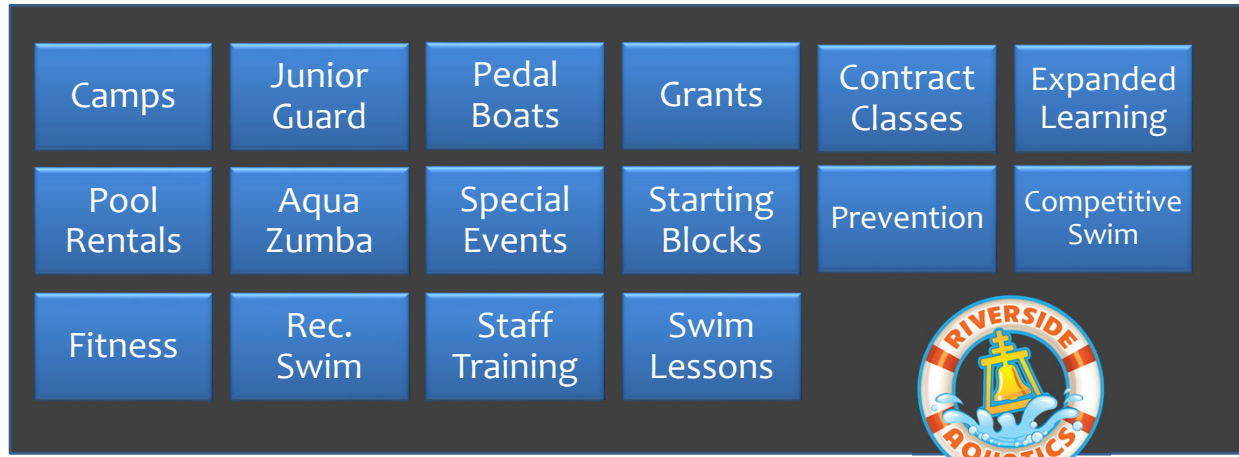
Camps

Junior Guard

Pedal Boats

Grants

Contract Classes

Expanded Learning

Pool Rentals

Aqua Zumba

Special Events

Starting Blocks

Prevention

Competitive Swim

Fitness

Rec. Swim

Staff Training

Swim Lessons

RIVERSIDE AQUATICS